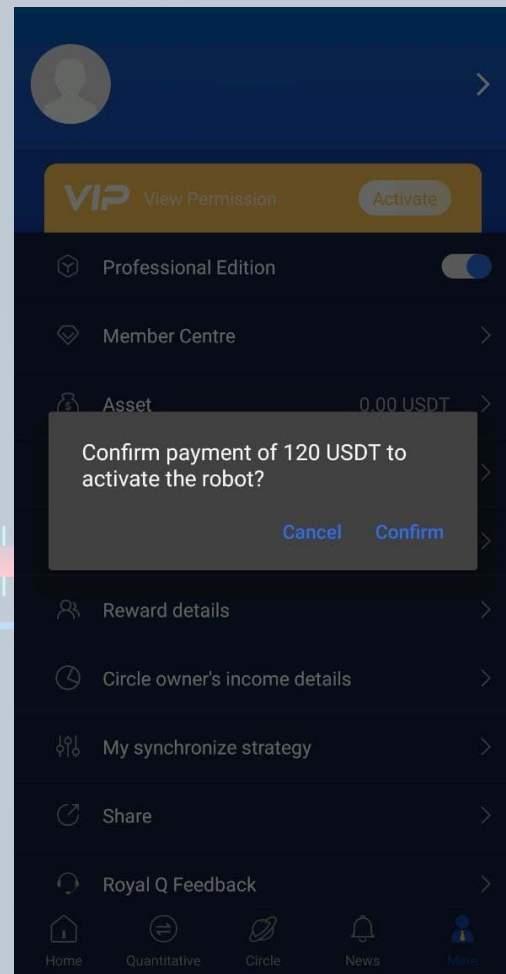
VIP View Permission Activate

Professional Edition

Member Centre

Asset 0.00 USDT

Confirm payment of 120 USDT to activate the robot?

Cancel Confirm

Reward details

Circle owner's income details

My synchronize strategy

Share

Royal Q Feedback

Home Quantitative Circle News Mine